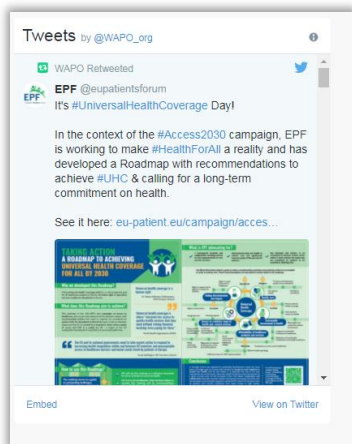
Tweets by @WAPO_org

WAPO Retweeted

EPF @eupatientsforum
It's #UniversalHealthCoverage Day!

In the context of the #Access2030 campaign, EPF is working to make #HealthForAll a reality and has developed a Roadmap with recommendations to achieve #UHC & calling for a long-term commitment on health.

See it here: eu-patient.eu/campaign/acces...

TAKING ACTION
A ROADMAP TO ACHIEVING UNIVERSAL HEALTH COVERAGE FOR ALL BY 2030

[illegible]

Embed View on Twitter